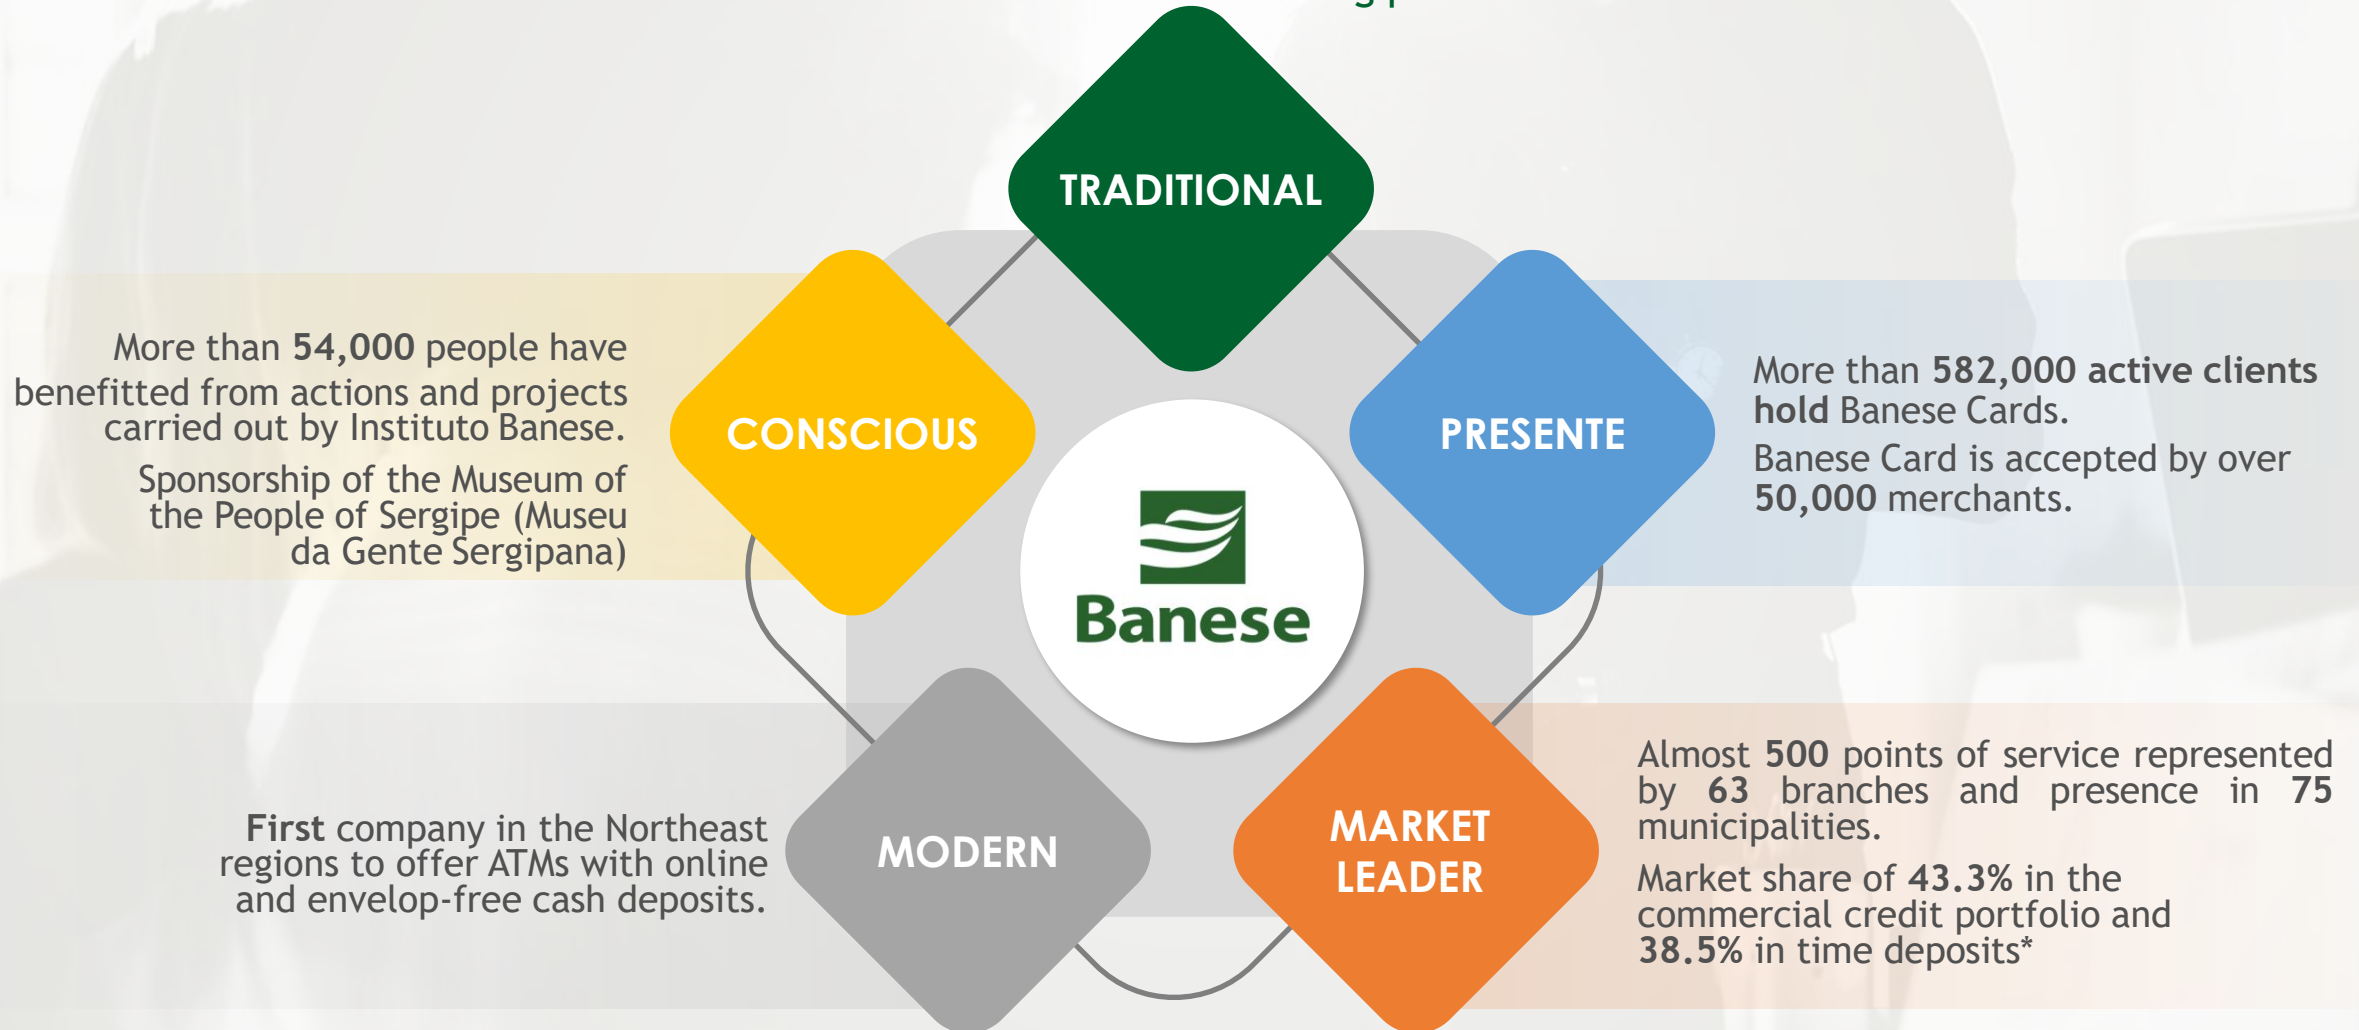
TRADITIONAL

More than 54,000 people have benefitted from actions and projects carried out by Instituto Banese.

Sponsorship of the Museum of the People of Sergipe (Museu da Gente Sergipana)

CONSCIOUS

PRESENTE

More than 582,000 active clients hold Banese Cards.

Banese Card is accepted by over 50,000 merchants.

Banese

First company in the Northeast regions to offer ATMs with online and envelop-free cash deposits.

MODERN

MARKET LEADER

Almost 500 points of service represented by 63 branches and presence in 75 municipalities.

Market share of 43.3% in the commercial credit portfolio and 38.5% in time deposits*